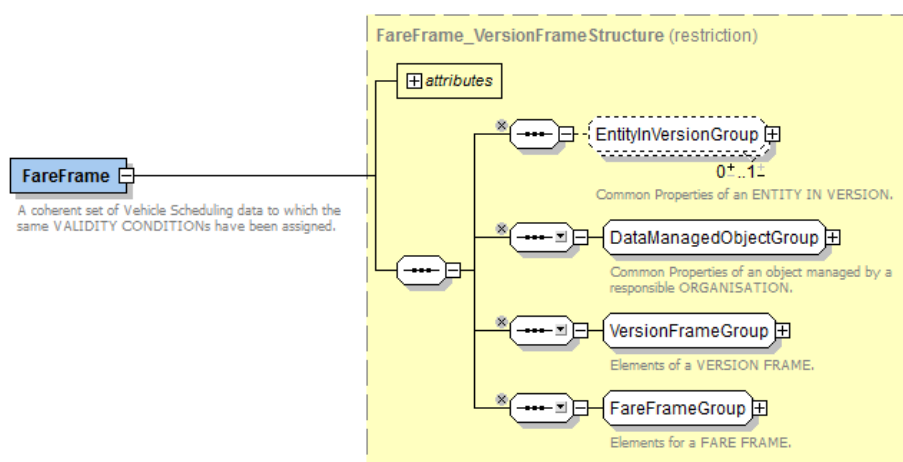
FareFrame_VersionFrameStructure (restriction)

attributes

FareFrame

A coherent set of Vehicle Scheduling data to which the same VALIDITY CONDITIONs have been assigned.

EntityInVersionGroup

0..1

Common Properties of an ENTITY IN VERSION.

DataManagedObjectGroup

Common Properties of an object managed by a responsible ORGANISATION.

VersionFrameGroup

Elements of a VERSION FRAME.

FareFrameGroup

Elements for a FARE FRAME.